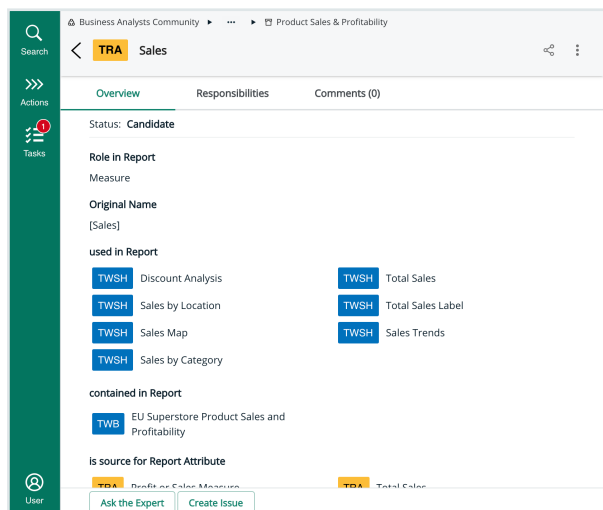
Search
Actions
1
Tasks
User

Business Analysts Community ▸ ••• ▸ Product Sales & Profitability

TRA Sales

Overview Responsibilities Comments (0)

Status: Candidate

Role in Report
Measure

Original Name
[Sales]

used in Report

TWSH Discount Analysis
TWSH Total Sales
TWSH Sales by Location
TWSH Total Sales Label
TWSH Sales Map
TWSH Sales Trends
TWSH Sales by Category

contained in Report

TWB EU Superstore Product Sales and Profitability

is source for Report Attribute

TRA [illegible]
TRA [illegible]

Ask the Expert Create Issue